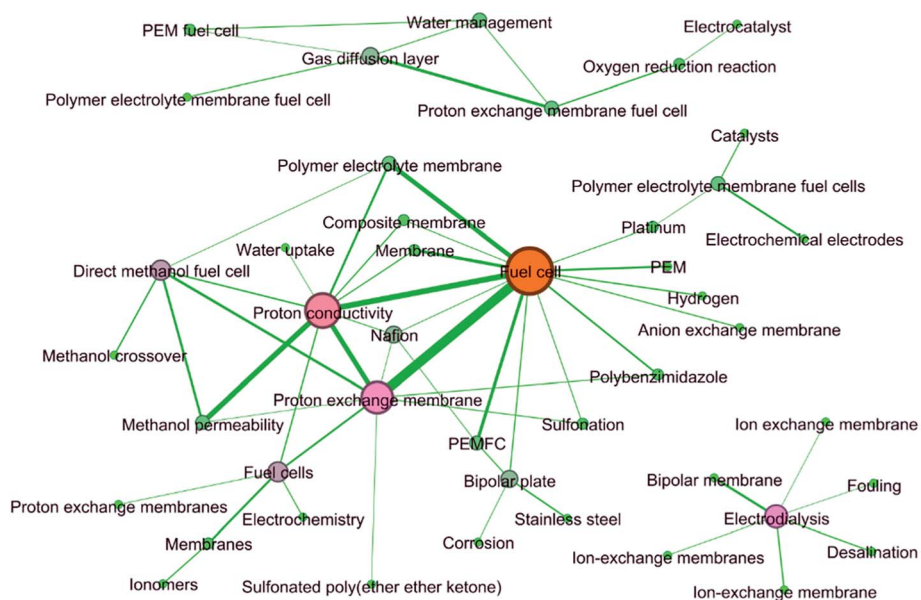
PEM fuel cell
Water management
Electrocatalyst
Gas diffusion layer
Oxygen reduction reaction
Polymer electrolyte membrane fuel cell
Proton exchange membrane fuel cell
Catalysts
Polymer electrolyte membrane
Polymer electrolyte membrane fuel cells
Composite membrane
Platinum
Electrochemical electrodes
Water uptake
Membrane
Direct methanol fuel cell
Fuel cell
PEM
Hydrogen
Proton conductivity
Nafion
Anion exchange membrane
Methanol crossover
Polybenzimidazole
Proton exchange membrane
Methanol permeability
Sulfonation
Ion exchange membrane
PEMFC
Fuel cells
Bipolar plate
Bipolar membrane
Fouling
Proton exchange membranes
Electrochemistry
Stainless steel
Electrodialysis
Membranes
Corrosion
Desalination
Ion-exchange membranes
Ionomers
Sulfonated poly(ether ether ketone)
Ion-exchange membrane